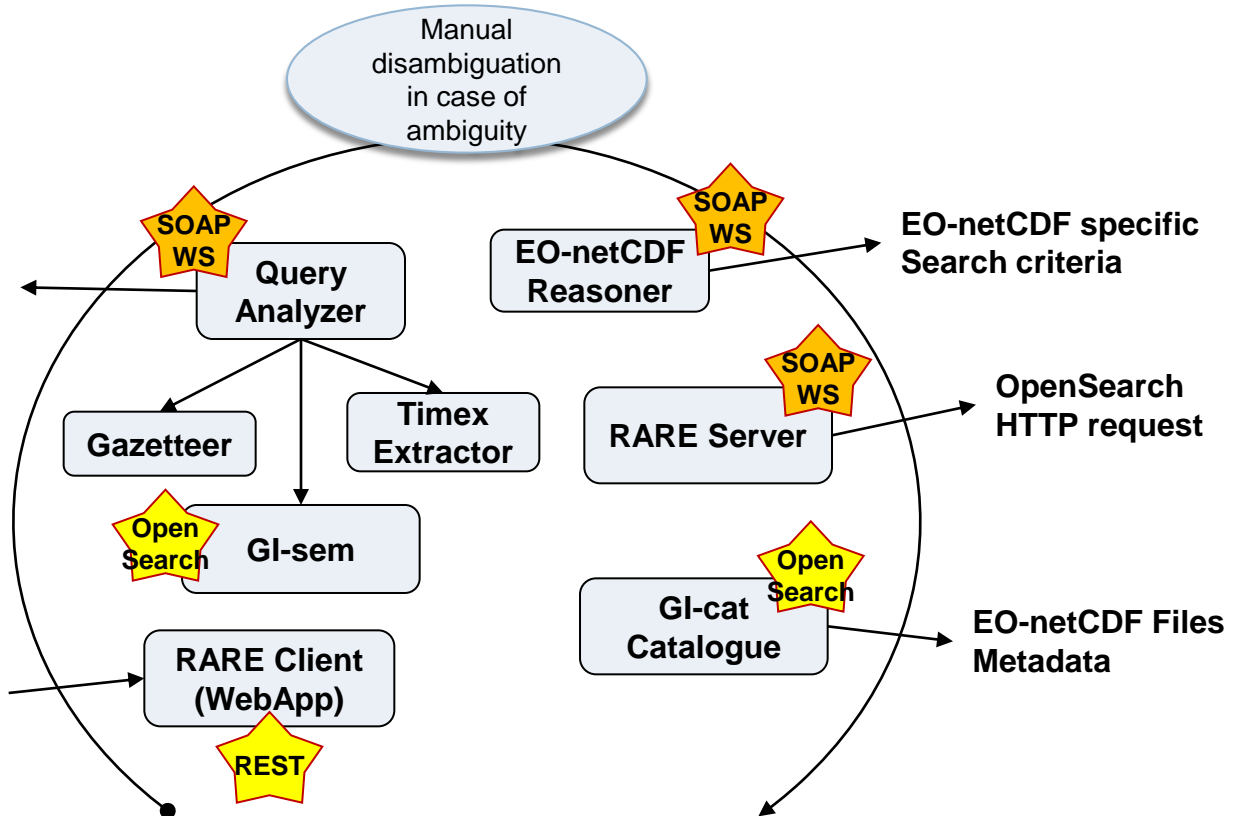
Manual disambiguation in case of ambiguity

SOAP WS

Query Analyzer

SOAP WS

EO-netCDF Reasoner

EO-netCDF specific Search criteria

Gazetteer

Timex Extractor

SOAP WS

RARE Server

OpenSearch HTTP request

Open Search

GI-sem

Open Search

GI-cat Catalogue

EO-netCDF Files Metadata

RARE Client (WebApp)

REST